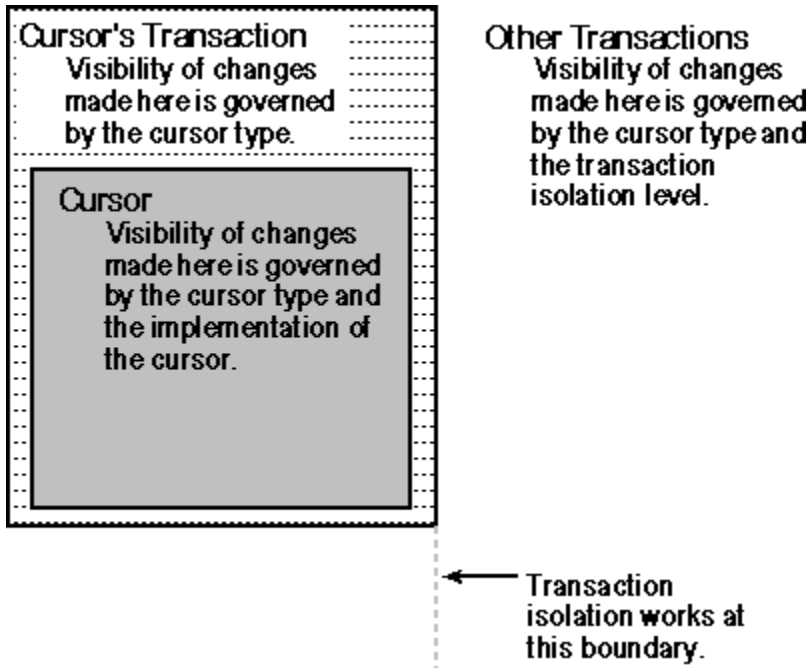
Cursor's Transaction
Visibility of changes made here is governed by the cursor type.

Cursor
Visibility of changes made here is governed by the cursor type and the implementation of the cursor.

Other Transactions
Visibility of changes made here is governed by the cursor type and the transaction isolation level.

Transaction isolation works at this boundary.